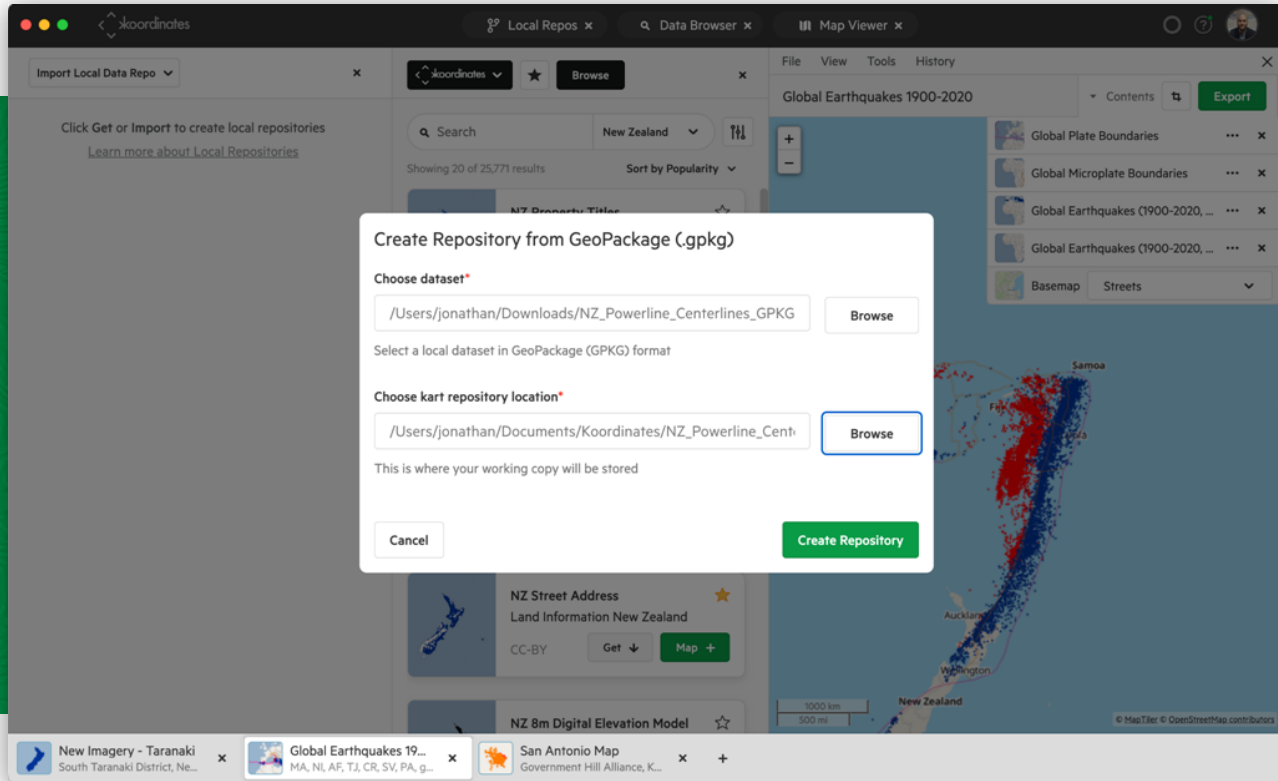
koordinates

Local Repos ×

Data Browser ×

Map Viewer ×

Import Local Data Repo

×

Click Get or Import to create local repositories

Learn more about Local Repositories

koordinates

Browse

×

Search

New Zealand

Showing 20 of 25,771 results

Sort by Popularity

NZ Property Titles

File View Tools History

×

Global Earthquakes 1900-2020

Contents

Export

+

−

Global Plate Boundaries

Global Microplate Boundaries

Global Earthquakes (1900-2020, ...

Global Earthquakes (1900-2020, ...

Basemap

Streets

Create Repository from GeoPackage (.gpkg)

Choose dataset*

/Users/jonathan/Downloads/NZ_Powerline_Centerlines_GPKG

Browse

Select a local dataset in GeoPackage (GPKG) format

Choose kart repository location*

/Users/jonathan/Documents/Koordinates/NZ_Powerline_Cent

Browse

This is where your working copy will be stored

Cancel

Create Repository

Samoa

NZ Street Address

Land Information New Zealand

CC-BY

Get

Map +

Auckland

Wellington

New Zealand

1000 km

500 mi

© MapTiler © OpenStreetMap contributors

NZ 8m Digital Elevation Model

New Imagery - Taranaki

South Taranaki District, Ne...

×

Global Earthquakes 19...

MA, NI, AF, TJ, CR, SV, PA, g...

×

San Antonio Map

Government Hill Alliance, K...

×

+